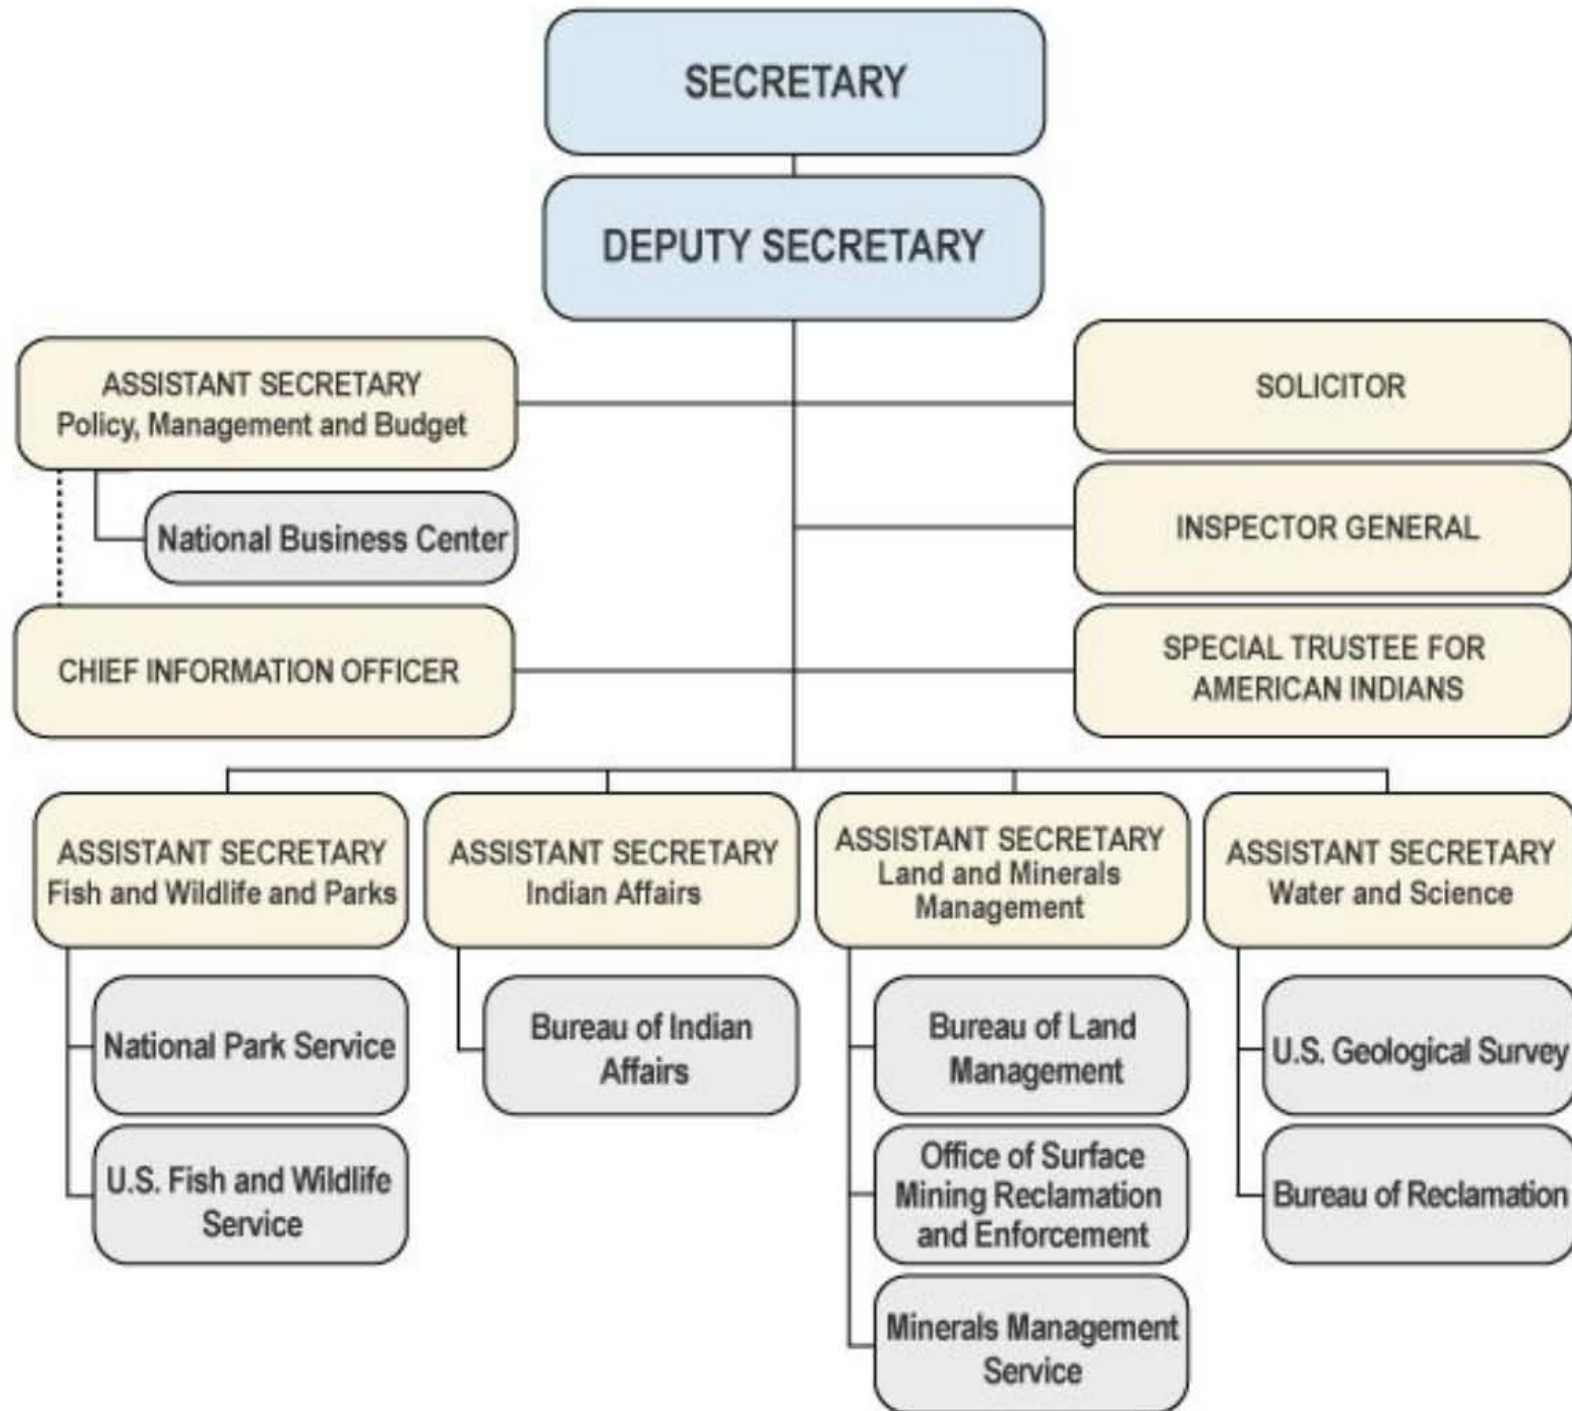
SECRETARY

DEPUTY SECRETARY

ASSISTANT SECRETARY
Policy, Management and Budget

National Business Center

CHIEF INFORMATION OFFICER

SOLICITOR

INSPECTOR GENERAL

SPECIAL TRUSTEE FOR AMERICAN INDIANS

ASSISTANT SECRETARY
Fish and Wildlife and Parks

National Park Service

U.S. Fish and Wildlife Service

ASSISTANT SECRETARY
Indian Affairs

Bureau of Indian Affairs

ASSISTANT SECRETARY
Land and Minerals Management

Bureau of Land Management

Office of Surface Mining Reclamation and Enforcement

Minerals Management Service

ASSISTANT SECRETARY
Water and Science

U.S. Geological Survey

Bureau of Reclamation